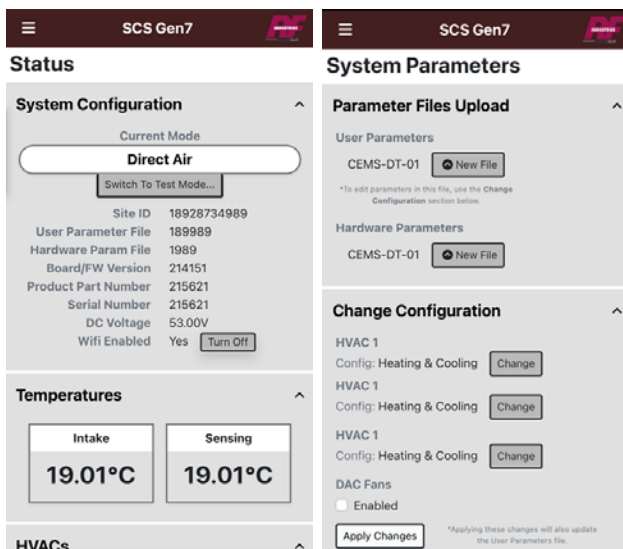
SCS Gen7

Status

System Configuration

Current Mode

Direct Air

Switch To Test Mode...

| Site ID | 18928734989 |
|---|---|
| User Parameter File | 189989 |
| Hardware Param File | 1989 |
| Board/FW Version | 214151 |
| Product Part Number | 215621 |
| Serial Number | 215621 |
| DC Voltage | 53.00V |
| Wifi Enabled | Yes Turn Off |

Temperatures

Intake
19.01°C

Sensing
19.01°C

HVACs

SCS Gen7

System Parameters

Parameter Files Upload

User Parameters

CEMS-DT-01 New File

*To edit parameters in this file, use the Change Configuration section below.

Hardware Parameters

CEMS-DT-01 New File

Change Configuration

HVAC 1
Config: Heating & Cooling Change

HVAC 1
Config: Heating & Cooling Change

HVAC 1
Config: Heating & Cooling Change

DAC Fans
Enabled

Apply Changes

*Applying these changes will also update the User Parameters file.